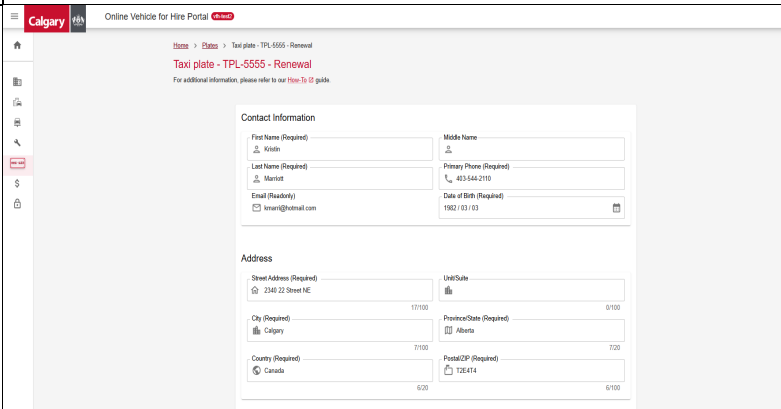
Calgary

Online Vehicle for Hire Portal vfh-test2

Home > Plates > Taxi plate - TPL-5555 - Renewal

Taxi plate - TPL-5555 - Renewal

For additional information, please refer to our How-To guide.

Contact Information

First Name (Required)
Kristin

Middle Name

Last Name (Required)
Marriott

Primary Phone (Required)
403-544-2110

Email (Readonly)
kmarri@hotmail.com

Date of Birth (Required)
1982 / 03 / 03

Address

Street Address (Required)
2340 22 Street NE
17/100

Unit/Suite
0/100

City (Required)
Calgary
7/100

Province/State (Required)
Alberta
7/20

Country (Required)
Canada
6/20

Postal/ZIP (Required)
T2E4T4
6/100